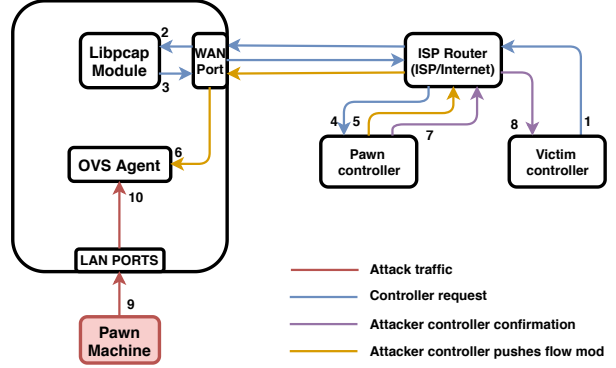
Libpcap Module

2

3

WAN Port

ISP Router (ISP/Internet)

1

4

5

7

8

OVS Agent

6

Pawn controller

Victim controller

10

LAN PORTS

9

Pawn Machine

Attack traffic

Controller request

Attacker controller confirmation

Attacker controller pushes flow mod